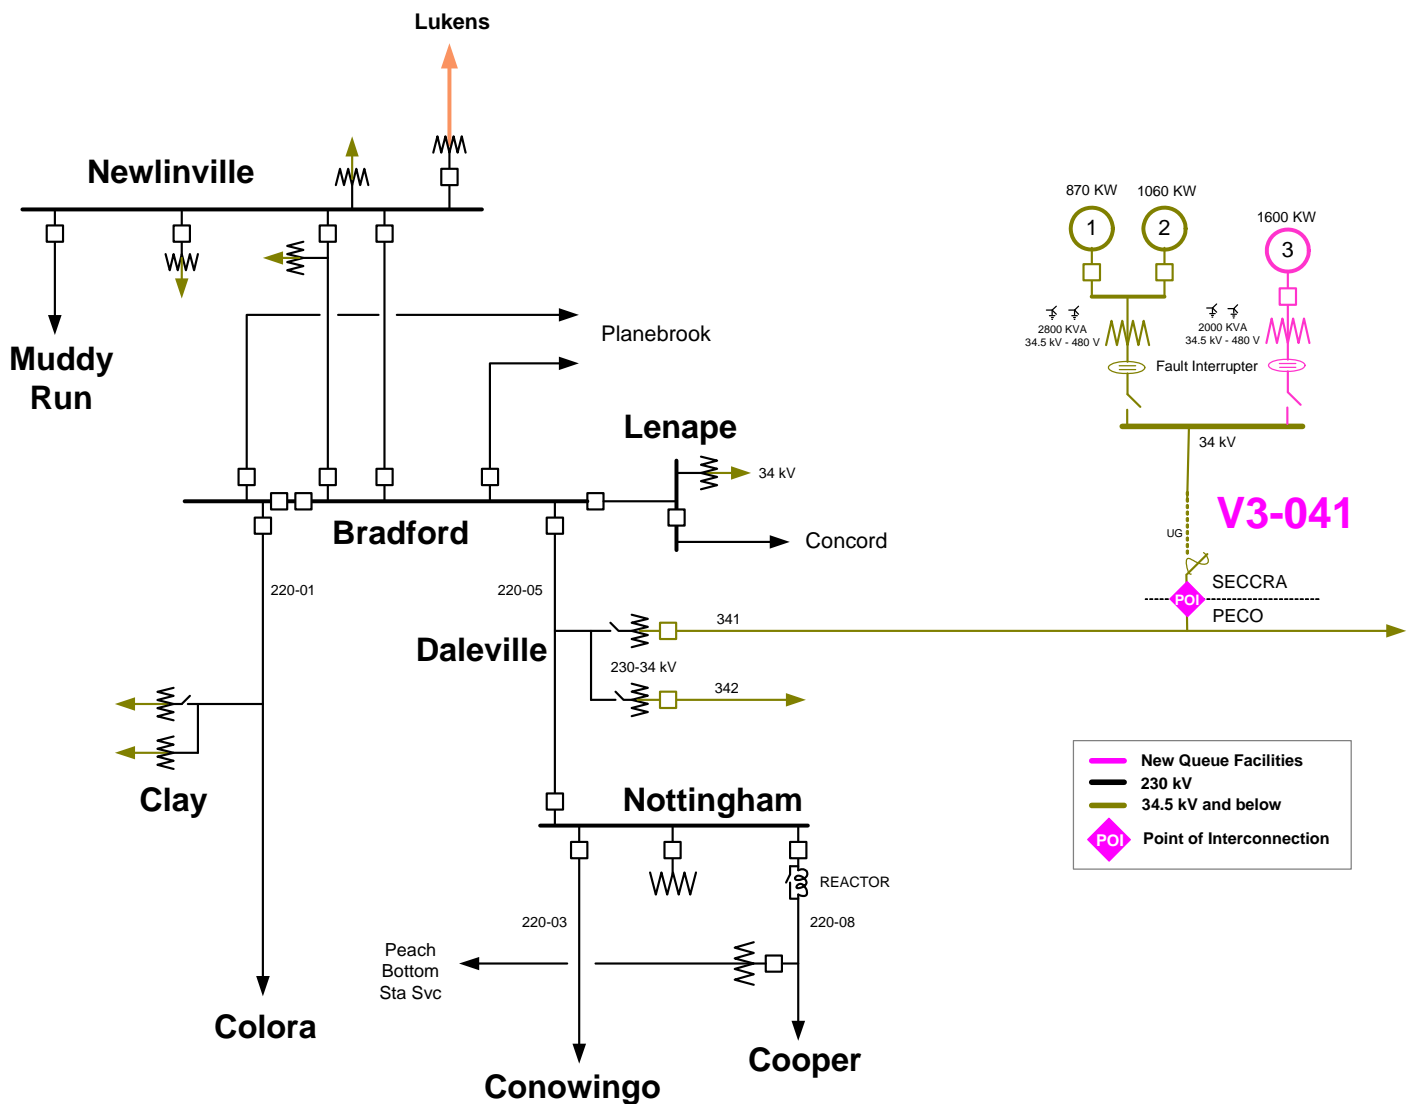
Lukens

Newlinville

Muddy Run

Planebrook

Lenape

34 kV

Concord

Bradford

220-01

220-05

Daleville

341

230-34 kV

342

Clay

Nottingham

REACTOR

220-03

220-08

Peach Bottom Sta Svc

Colora

Conowingo

Cooper

870 KW

1060 KW

1

2

1600 KW

3

2800 KVA
34.5 kV - 480 V

2000 KVA
34.5 kV - 480 V

Fault Interrupter

34 kV

V3-041

UG

POI

SECCRA

PECO

New Queue Facilities
230 kV
34.5 kV and below
POI Point of Interconnection